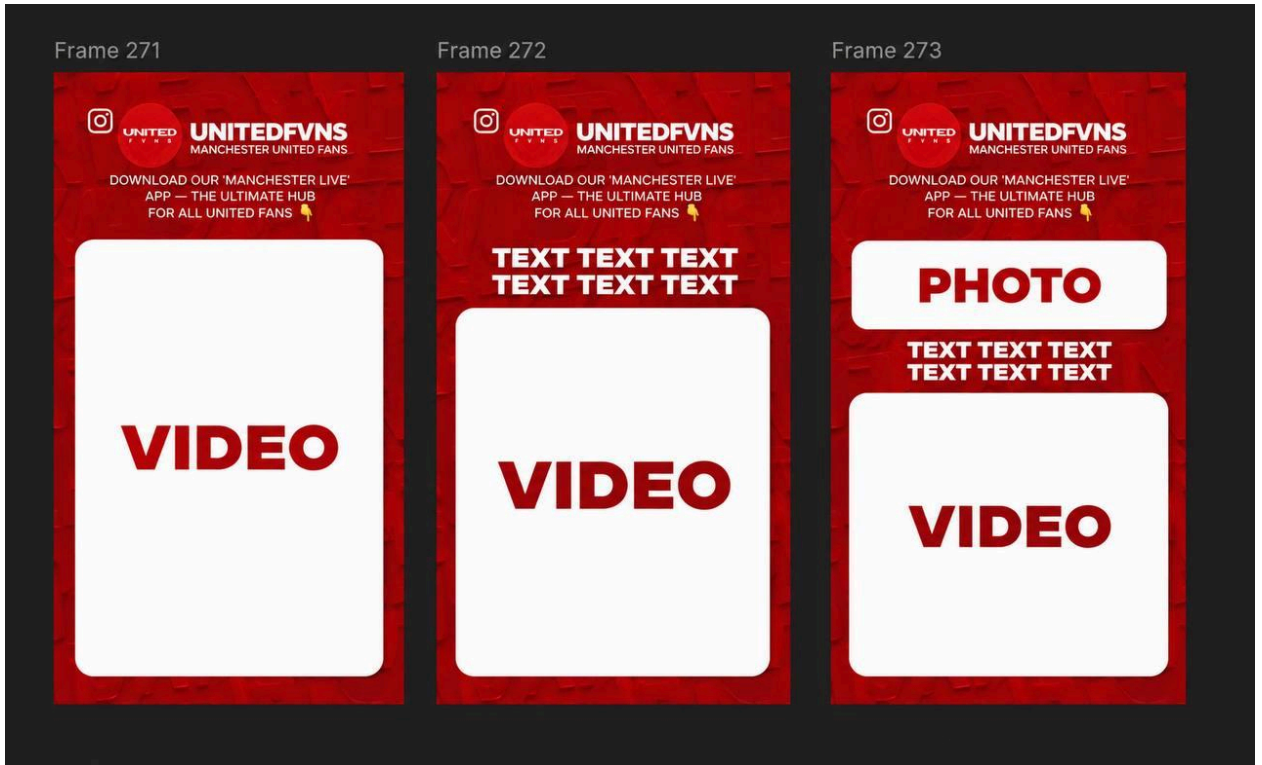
Frame 271

UNITED FVNS UNITEDFVNS
MANCHESTER UNITED FANS

DOWNLOAD OUR 'MANCHESTER LIVE' APP — THE ULTIMATE HUB FOR ALL UNITED FANS 👇

VIDEO

Frame 272

UNITED FVNS UNITEDFVNS
MANCHESTER UNITED FANS

DOWNLOAD OUR 'MANCHESTER LIVE' APP — THE ULTIMATE HUB FOR ALL UNITED FANS 👇

TEXT TEXT TEXT
TEXT TEXT TEXT

VIDEO

Frame 273

UNITED FVNS UNITEDFVNS
MANCHESTER UNITED FANS

DOWNLOAD OUR 'MANCHESTER LIVE' APP — THE ULTIMATE HUB FOR ALL UNITED FANS 👇

PHOTO

TEXT TEXT TEXT
TEXT TEXT TEXT

VIDEO